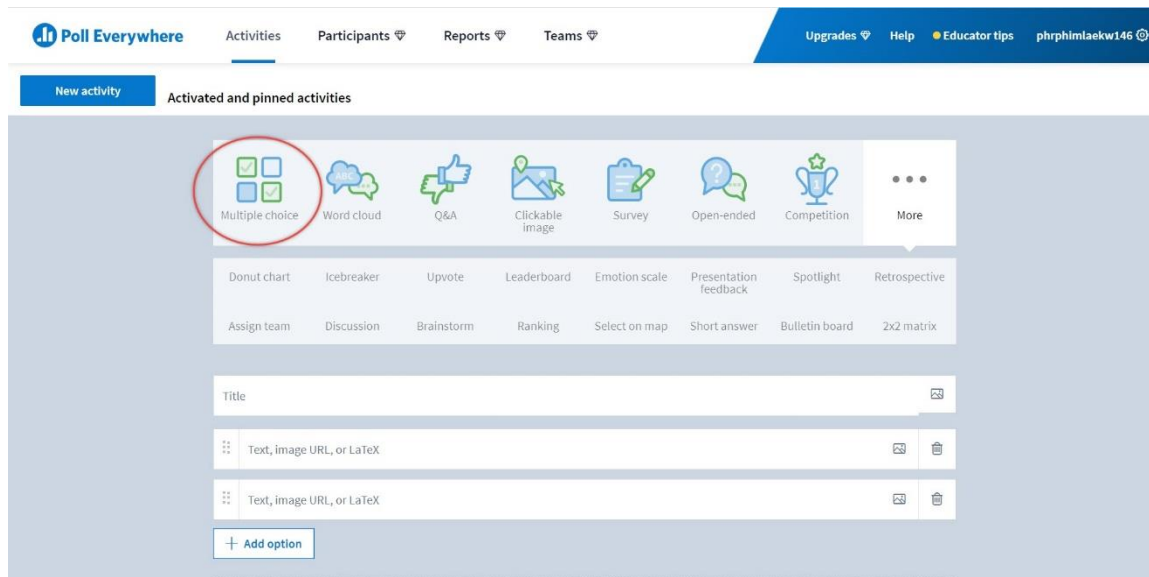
Poll Everywhere Activities Participants Reports Teams Upgrades Help Educator tips phrphimlaekw146

New activity Activated and pinned activities

Multiple choice Word cloud Q&A Clickable image Survey Open-ended Competition More

Donut chart Icebreaker Upvote Leaderboard Emotion scale Presentation feedback Spotlight Retrospective

Assign team Discussion Brainstorm Ranking Select on map Short answer Bulletin board 2x2 matrix

Title

Text, image URL, or LaTeX

Text, image URL, or LaTeX

+ Add option